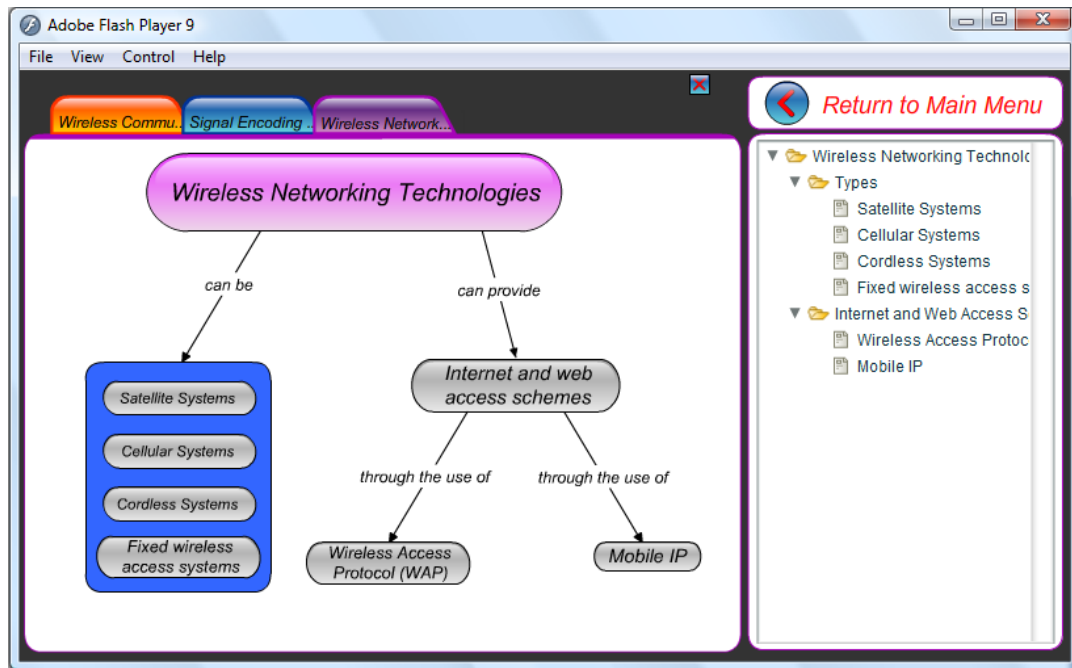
Adobe Flash Player 9

File View Control Help

Wireless Commu... Signal Encoding ... Wireless Network...

Return to Main Menu

Wireless Networking Technologies

can be

can provide

Satellite Systems

Cellular Systems

Cordless Systems

Fixed wireless access systems

Internet and web access schemes

through the use of

through the use of

Wireless Access Protocol (WAP)

Mobile IP

Wireless Networking Technolo
Types
Satellite Systems
Cellular Systems
Cordless Systems
Fixed wireless access s
Internet and Web Access S
Wireless Access Protoc
Mobile IP